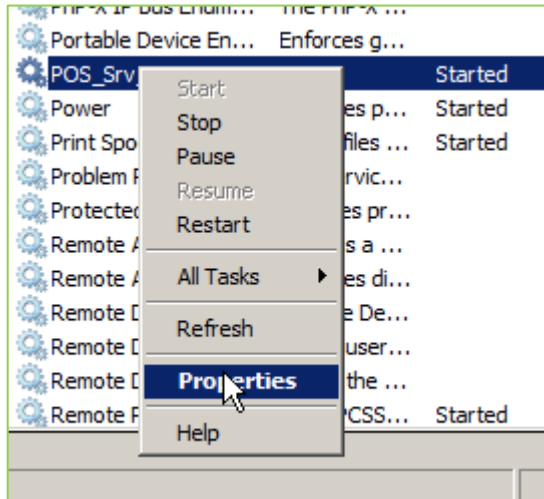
PnP-X IP Bus Enum... The PnP-X ...
Portable Device En... Enforces g...
POS_Srv Started
Power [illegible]es p... Started
Print Spo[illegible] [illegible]files ... Started
Problem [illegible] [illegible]rvic...
Protecte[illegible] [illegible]es pr...
Remote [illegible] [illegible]s a ...
Remote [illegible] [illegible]es di...
Remote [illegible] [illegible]e De...
Remote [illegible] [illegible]user...
Remote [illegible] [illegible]the ...
Remote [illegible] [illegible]CSS... Started

Start
Stop
Pause
Resume
Restart
All Tasks
Refresh
Properties
Help